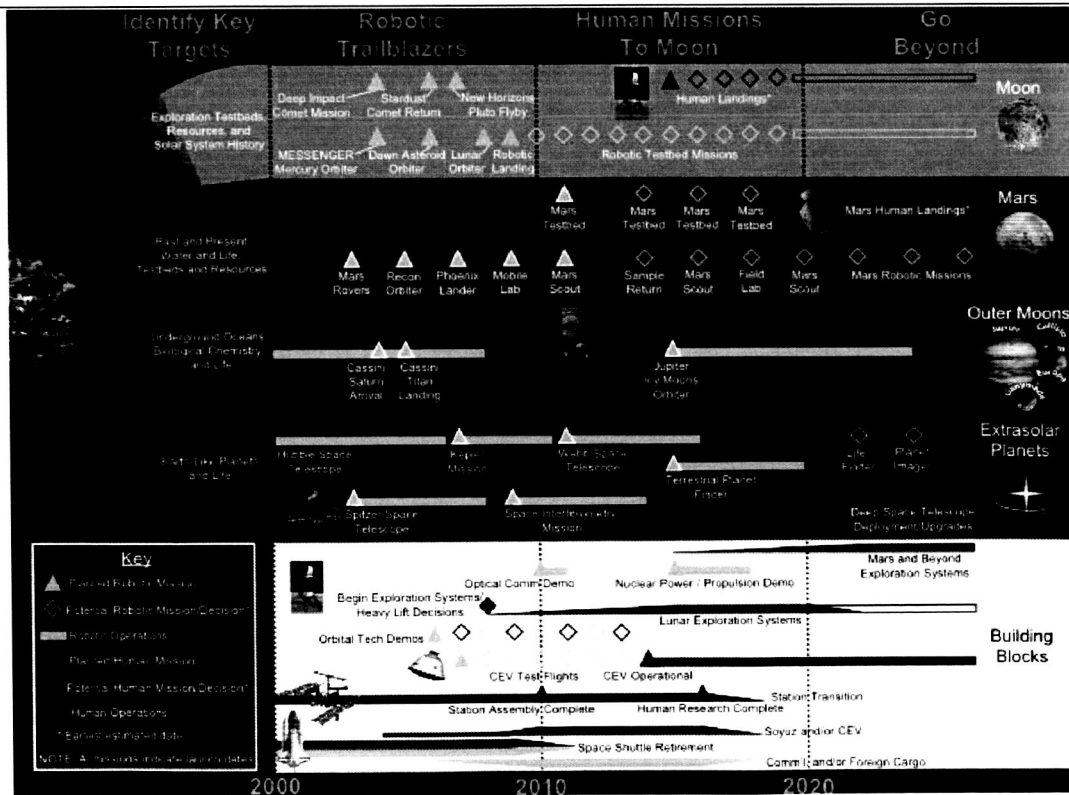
Identify Key Targets

Robotic Trailblazers

Human Missions To Moon

Go Beyond

Exploration Testbeds, Resources, and Solar System History

Deep Impact Comet Mission

Stardust Comet Return

New Horizons Pluto Flyby

Human Landings*

Moon

MESSENGER Mercury Orbiter

Dawn Asteroid Orbiter

Lunar Orbiter

Robotic Landing

Robotic Testbed Missions

Mars Testbed

Mars Testbed

Mars Testbed

Mars Testbed

Mars Human Landings*

Mars

Past and Present Water and Life, Testbeds and Resources

Mars Rovers

Recon Orbiter

Phoenix Lander

Mobile Lab

Mars Scout

Sample Return

Mars Scout

Field Lab

Mars Scout

Mars Robotic Missions

Outer Moons

Underground Oceans, Biological Chemistry, and Life

Cassini Saturn Arrival

Cassini Titan Landing

Jupiter Icy Moons Orbiter

Extrasolar Planets

Earth-Like Planets and Life

Hubble Space Telescope

Kepler Mission

Webb Space Telescope

Terrestrial Planet Finder

Life Finder

Planet Imager

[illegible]

Spitzer Space Telescope

Space Interferometry Mission

Deep Space Telescope Deployment Upgrades

Key

Planned Robotic Mission

Potential Robotic Mission Decision*

Robotic Operations

Planned Human Mission

Potential Human Mission Decision*

Human Operations

*Earliest estimated date

NOTE: All missions indicate launch dates

Mars and Beyond Exploration Systems

Optical Comm Demo

Nuclear Power / Propulsion Demo

Begin Exploration Systems/ Heavy Lift Decisions

Lunar Exploration Systems

Orbital Tech Demos

Building Blocks

CEV Test Flights

CEV Operational

Station Transition

Station Assembly Complete

Human Research Complete

Soyuz and/or CEV

Space Shuttle Retirement

Comm'l and/or Foreign Cargo

2000

2010

2020